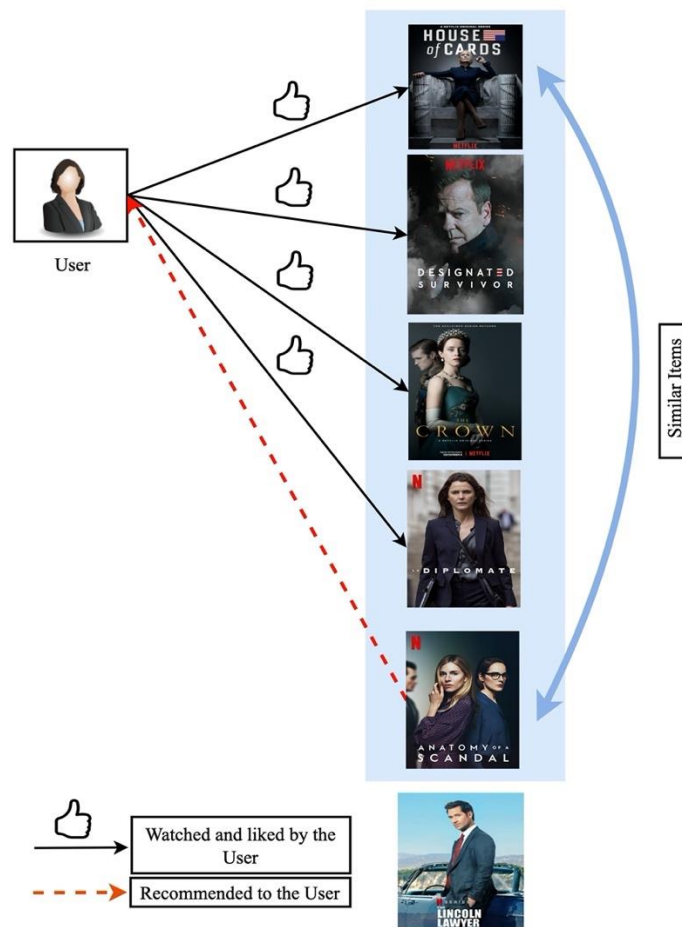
User

HOUSE of CARDS

NETFLIX

NETFLIX

DESIGNATED SURVIVOR

THE CROWN

NETFLIX

N

THE DIPLOMAT

N

ANATOMY OF A SCANDAL

Similar Items

Watched and liked by the User

Recommended to the User

N

THE LINCOLN LAWYER